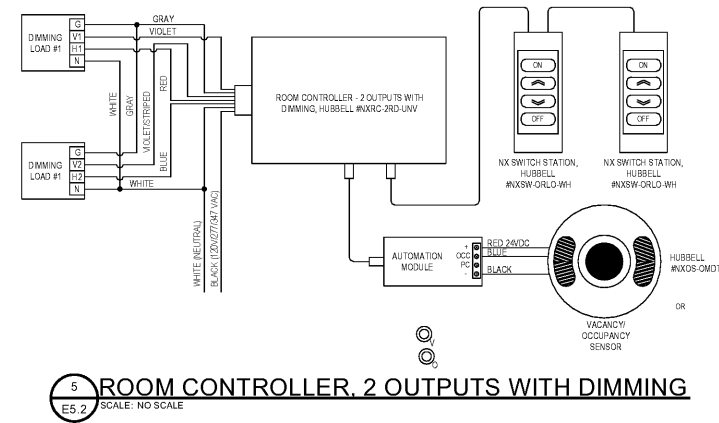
DIMMING LOAD #1

G

V1

H1

N

GRAY

VIOLET

WHITE

GRAY

RED

VIOLET/STRIPED

BLUE

DIMMING LOAD #1

G

V2

H2

N

WHITE

WHITE (NEUTRAL)

BLACK (120V/277/347 VAC)

ROOM CONTROLLER - 2 OUTPUTS WITH DIMMING, HUBBELL #NXRC-2RD-UNV

ON

OFF

NX SWITCH STATION, HUBBELL #NXSW-ORLO-WH

ON

OFF

NX SWITCH STATION, HUBBELL #NXSW-ORLO-WH

AUTOMATION MODULE

+

OCC

PC

RED 24VDC

BLUE

BLACK

HUBBELL #NXOS-OMDT

OR

VACANCY/ OCCUPANCY SENSOR

V

O

5

E5.2

ROOM CONTROLLER, 2 OUTPUTS WITH DIMMING

SCALE: NO SCALE